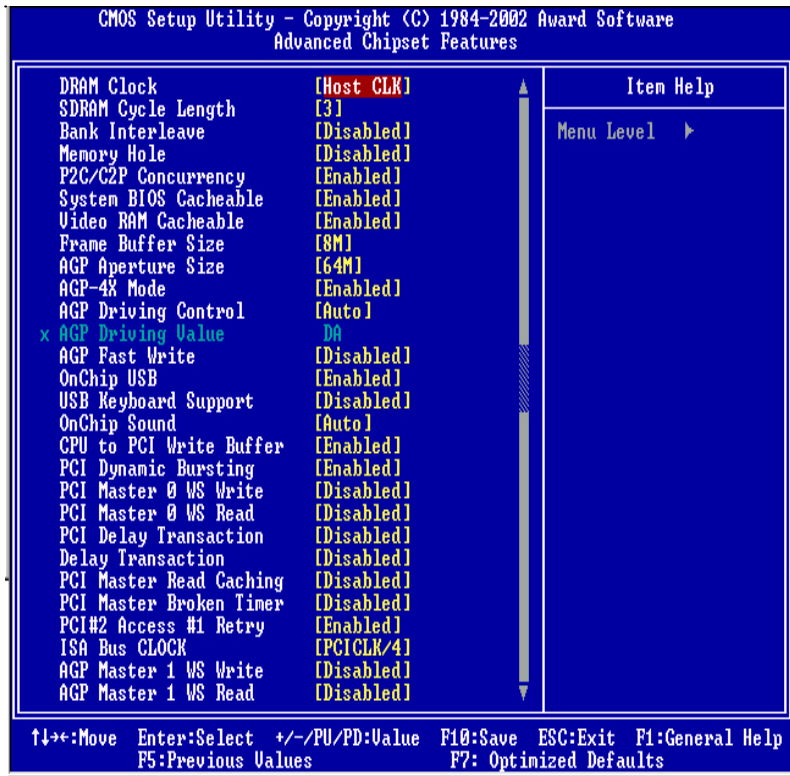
CMOS Setup Utility - Copyright (C) 1984-2002 Award Software
Advanced Chipset Features

| | |
|---|---|
| DRAM Clock | [Host CLK] |
| SDRAM Cycle Length | [3] |
| Bank Interleave | [Disabled] |
| Memory Hole | [Disabled] |
| P2C/C2P Concurrency | [Enabled] |
| System BIOS Cacheable | [Enabled] |
| Video RAM Cacheable | [Enabled] |
| Frame Buffer Size | [8M] |
| AGP Aperture Size | [64M] |
| AGP-4X Mode | [Enabled] |
| AGP Driving Control | [Auto] |
| x AGP Driving Value | DA |
| AGP Fast Write | [Disabled] |
| OnChip USB | [Enabled] |
| USB Keyboard Support | [Disabled] |
| OnChip Sound | [Auto] |
| CPU to PCI Write Buffer | [Enabled] |
| PCI Dynamic Bursting | [Enabled] |
| PCI Master 0 WS Write | [Disabled] |
| PCI Master 0 WS Read | [Disabled] |
| PCI Delay Transaction | [Disabled] |
| Delay Transaction | [Disabled] |
| PCI Master Read Caching | [Disabled] |
| PCI Master Broken Timer | [Disabled] |
| PCI#2 Access #1 Retry | [Enabled] |
| ISA Bus CLOCK | [PCICLK/4] |
| AGP Master 1 WS Write | [Disabled] |
| AGP Master 1 WS Read | [Disabled] |

Item Help

Menu Level ▶

↑↓→←:Move Enter:Select +/-/PU/PD:Value F10:Save ESC:Exit F1:General Help
F5:Previous Values F7: Optimized Defaults